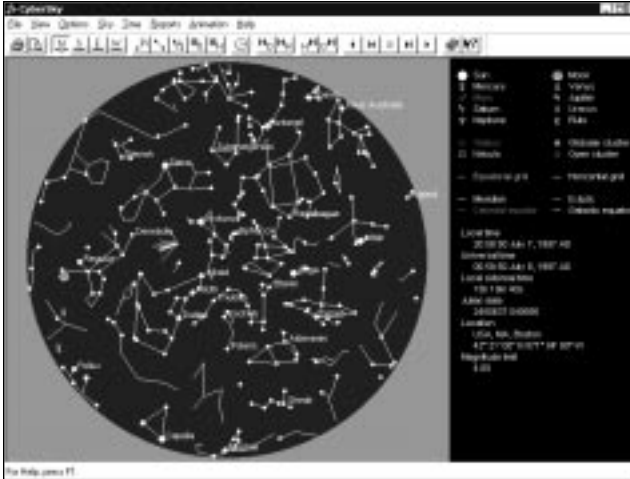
CyberSky

File View Options Sky Time Reports Animation Help

Sun
Mercury
Mars
Saturn
Neptune

Moon
Venus
Jupiter
Uranus
Pluto

Nebula
Globular cluster
Open cluster

Equatorial grid
Horizontal grid

Meridian
Celestial equator
Ecliptic
Galactic equator

Local time
20:59:50 Jan 7, 1997 AD
Universal time
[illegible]
Local sidereal time
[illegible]
Julian date
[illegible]
Location
USA, MA, Boston
42° 21' 00" N 071° 04' 00" W
Magnitude limit
5.00

For Help, press F1